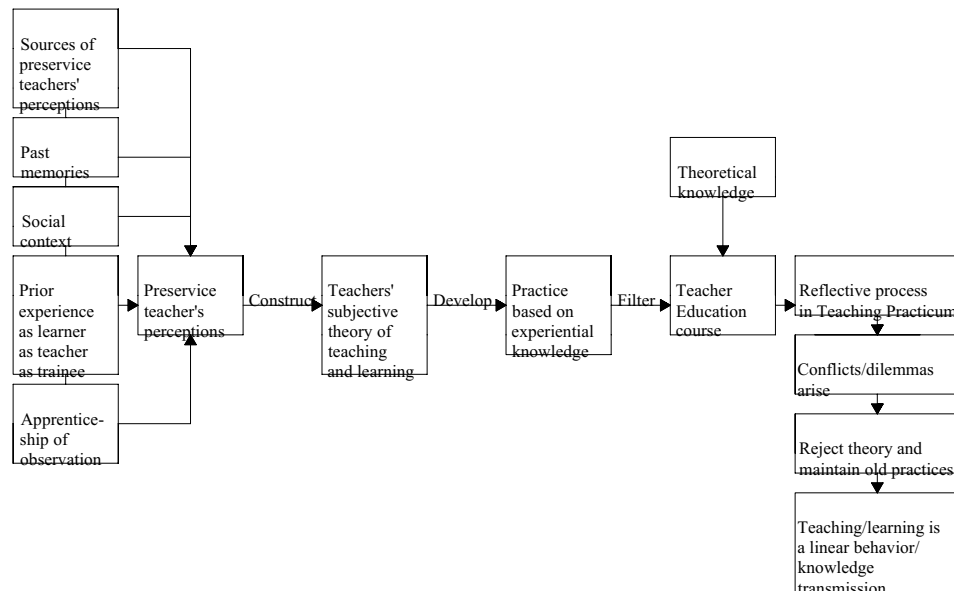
Sources of preservice teachers' perceptions

Past memories

Social context

Prior experience as learner as teacher as trainee

Apprenticeship of observation

Preservice teacher's perceptions

Construct

Teachers' subjective theory of teaching and learning

Develop

Practice based on experiential knowledge

Filter

Theoretical knowledge

Teacher Education course

Reflective process in Teaching Practicum

Conflicts/dilemmas arise

Reject theory and maintain old practices

Teaching/learning is a linear behavior/ knowledge transmission